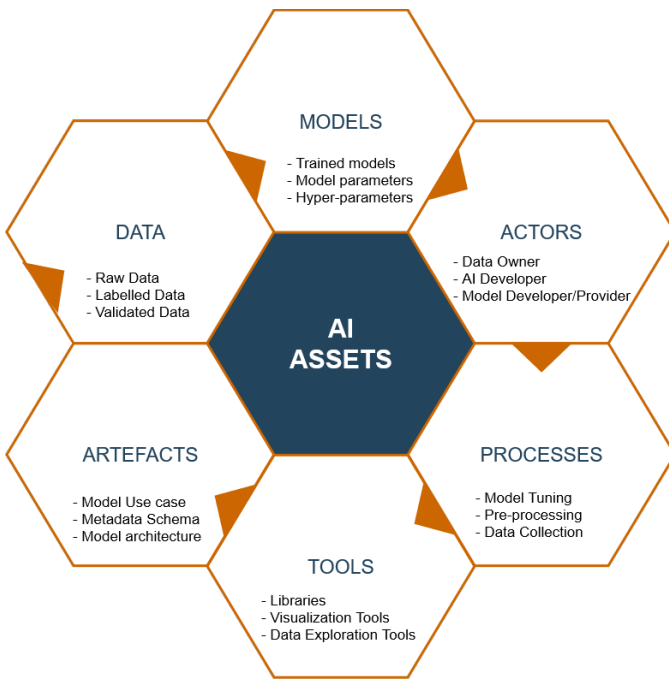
MODELS
- Trained models
- Model parameters
- Hyper-parameters

DATA
- Raw Data
- Labelled Data
- Validated Data

ACTORS
- Data Owner
- AI Developer
- Model Developer/Provider

AI ASSETS

ARTEFACTS
- Model Use case
- Metadata Schema
- Model architecture

PROCESSES
- Model Tuning
- Pre-processing
- Data Collection

TOOLS
- Libraries
- Visualization Tools
- Data Exploration Tools